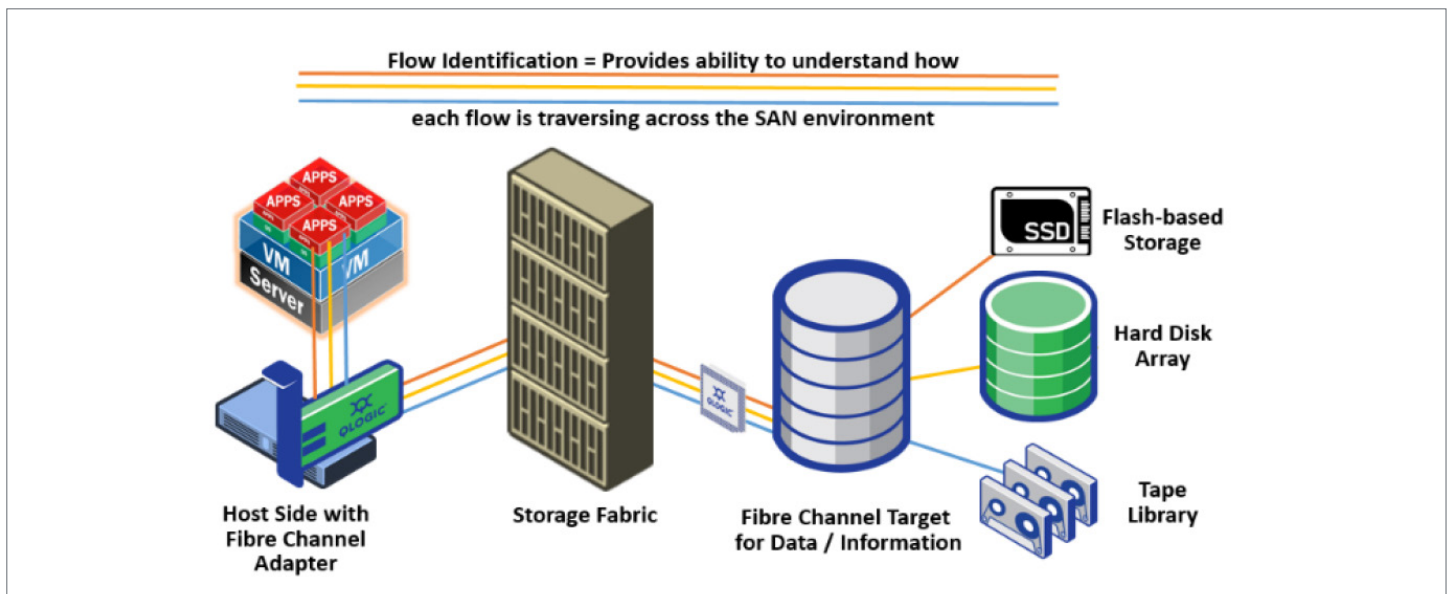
Flow Identification = Provides ability to understand how

each flow is traversing across the SAN environment

APPS
APPS
APPS
APPS
VM
VM
Server

QLOGIC

Host Side with Fibre Channel Adapter

Storage Fabric

QLOGIC

Fibre Channel Target for Data / Information

SSD

Flash-based Storage

Hard Disk Array

Tape Library